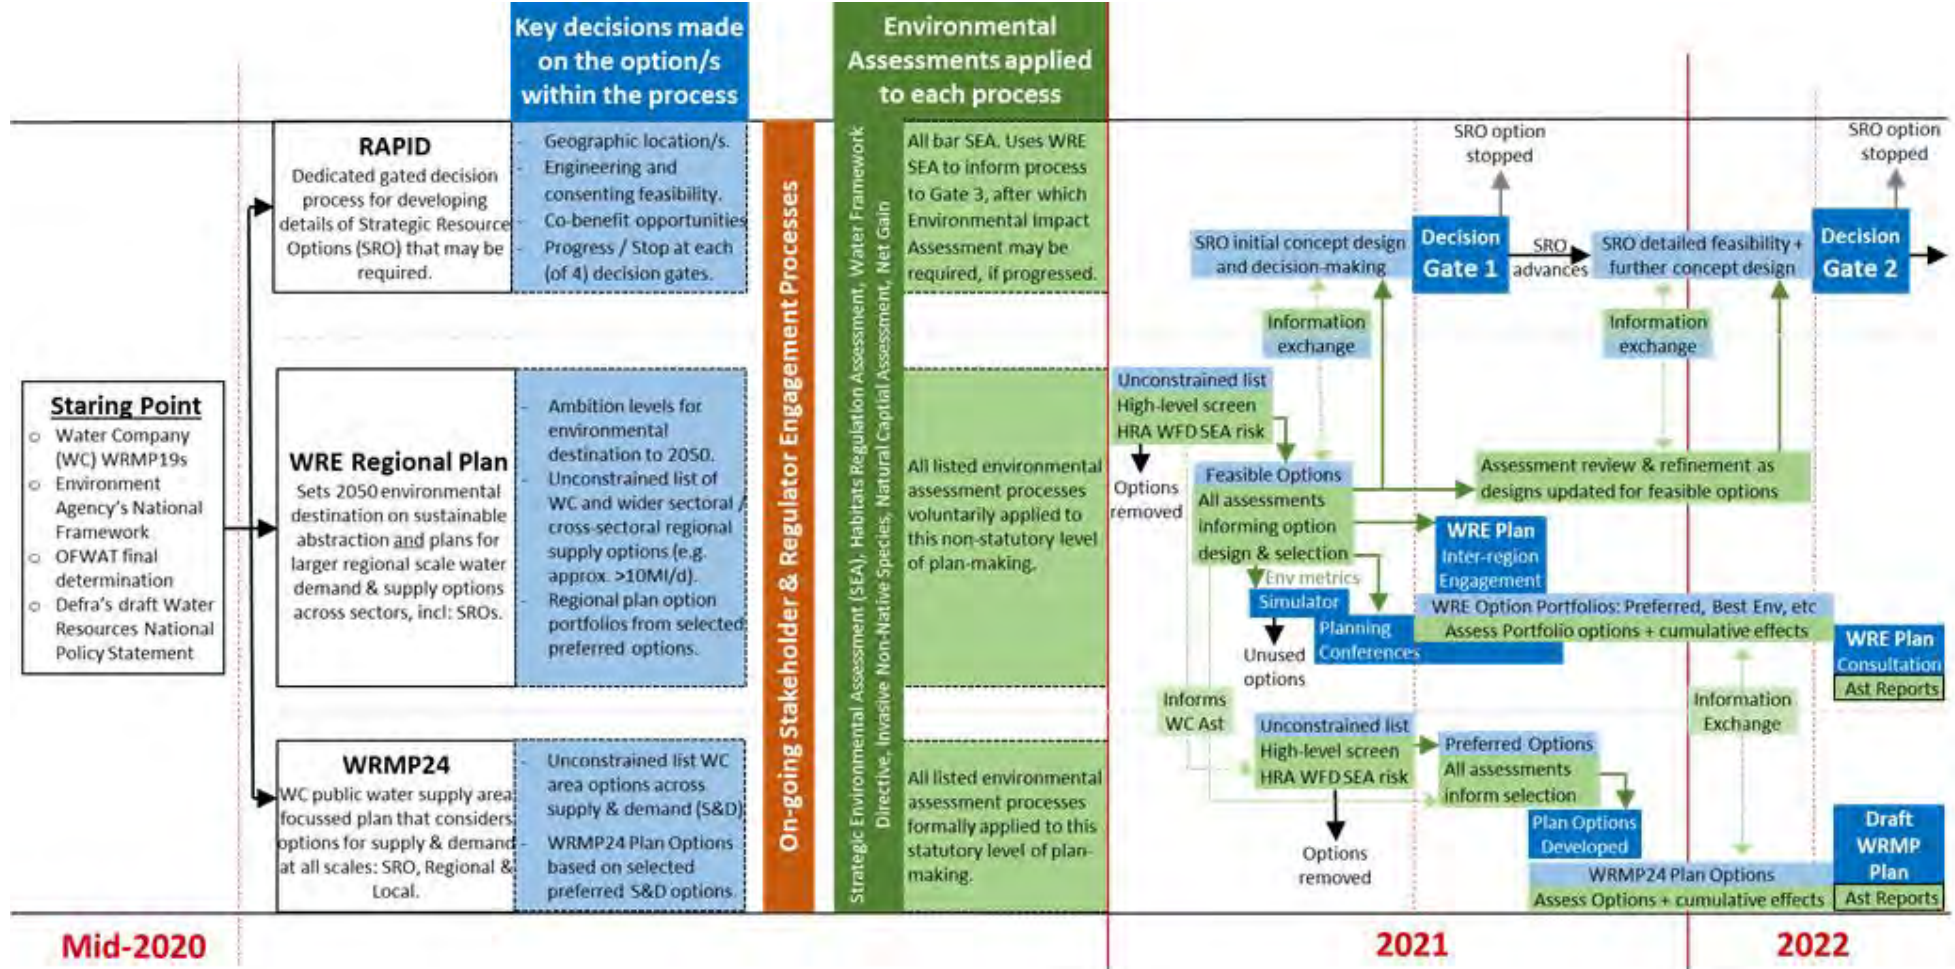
Key decisions made on the option/s within the process

Environmental Assessments applied to each process

RAPID
Dedicated gated decision process for developing details of Strategic Resource Options (SRO) that may be required.

- Geographic location/s.
- Engineering and consenting feasibility.
- Co-benefit opportunities
- Progress / Stop at each (of 4) decision gates.

All bar SEA. Uses WRE SEA to inform process to Gate 3, after which Environmental Impact Assessment may be required, if progressed.

Staring Point
- Water Company (WC) WRMP19s
- Environment Agency's National Framework
- OFWAT final determination
- Defra's draft Water Resources National Policy Statement

WRE Regional Plan
Sets 2050 environmental destination on sustainable abstraction and plans for larger regional scale water demand & supply options across sectors, incl: SROs.

- Ambition levels for environmental destination to 2050.
- Unconstrained list of WC and wider sectoral / cross-sectoral regional supply options (e.g. approx. >10Ml/d).
- Regional plan option portfolios from selected preferred options.

All listed environmental assessment processes voluntarily applied to this non-statutory level of plan-making.

WRMP24
WC public water supply area focussed plan that considers options for supply & demand at all scales: SRO, Regional & Local.

- Unconstrained list WC area options across supply & demand (S&D)
- WRMP24 Plan Options based on selected preferred S&D options.

All listed environmental assessment processes formally applied to this statutory level of plan-making.

On-going Stakeholder & Regulator Engagement Processes

Strategic Environmental Assessment (SEA), Habitats Regulation Assessment, Water Framework Directive, Invasive Non-Native Species, Natural Capital Assessment, Net Gain

SRO option stopped
SRO option stopped
SRO initial concept design and decision-making
Decision Gate 1
SRO advances
SRO detailed feasibility + further concept design
Decision Gate 2
Information exchange
Information exchange
Unconstrained list
High-level screen
HRA WFD SEA risk
Options removed
Feasible Options
All assessments informing option design & selection
Assessment review & refinement as designs updated for feasible options
WRE Plan Inter-region Engagement
Env metrics
Simulator
Planning Conferences
WRE Option Portfolios: Preferred, Best Env, etc
Assess Portfolio options + cumulative effects
WRE Plan Consultation
Ast Reports
Unused options
Informs WC Ast
Information Exchange
Unconstrained list
High-level screen
HRA WFD SEA risk
Preferred Options
All assessments inform selection
Options removed
Plan Options Developed
Draft WRMP Plan
WRMP24 Plan Options
Assess Options + cumulative effects
Ast Reports

Mid-2020
2021
2022